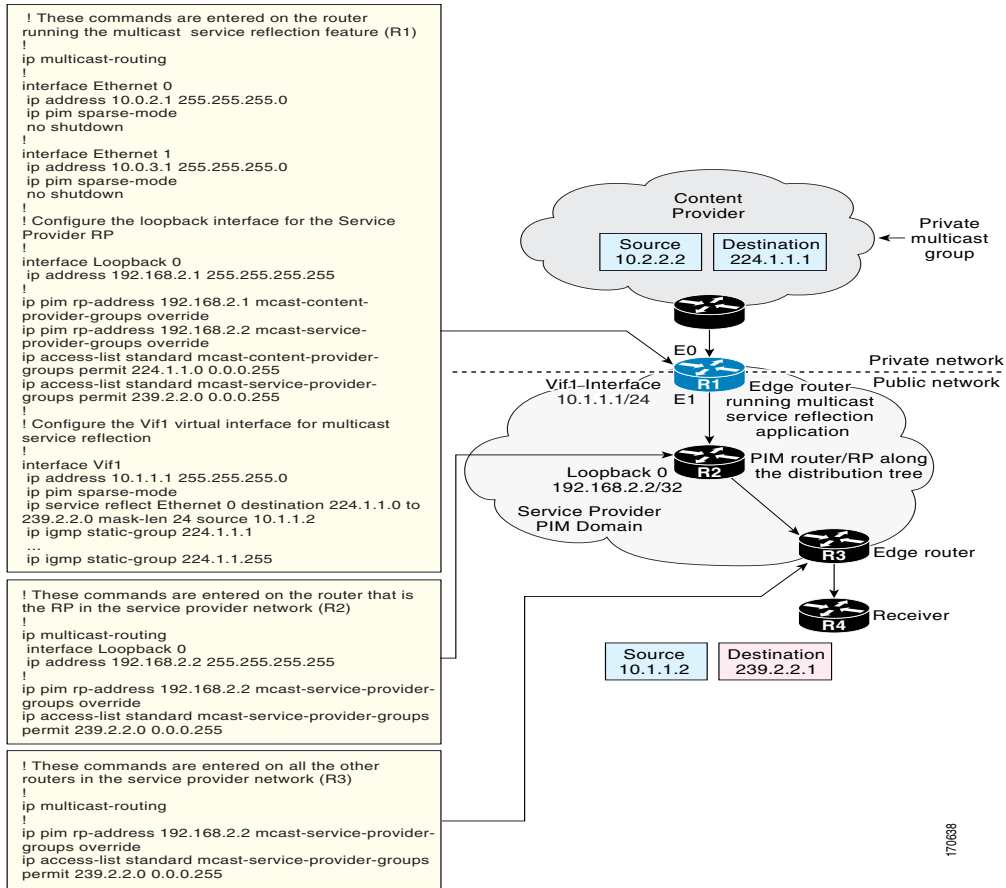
! These commands are entered on the router running the multicast service reflection feature (R1)
!
ip multicast-routing
!
interface Ethernet 0
ip address 10.0.2.1 255.255.255.0
ip pim sparse-mode
no shutdown
!
interface Ethernet 1
ip address 10.0.3.1 255.255.255.0
ip pim sparse-mode
no shutdown
!
! Configure the loopback interface for the Service Provider RP
!
interface Loopback 0
ip address 192.168.2.1 255.255.255.255
!
ip pim rp-address 192.168.2.1 mcast-content-provider-groups override
ip pim rp-address 192.168.2.2 mcast-service-provider-groups override
ip access-list standard mcast-content-provider-groups permit 224.1.1.0 0.0.0.255
ip access-list standard mcast-service-provider-groups permit 239.2.2.0 0.0.0.255
!
! Configure the Vif1 virtual interface for multicast service reflection
!
interface Vif1
ip address 10.1.1.1 255.255.255.0
ip pim sparse-mode
ip service reflect Ethernet 0 destination 224.1.1.0 to 239.2.2.0 mask-len 24 source 10.1.1.2
ip igmp static-group 224.1.1.1
...
ip igmp static-group 224.1.1.255

! These commands are entered on the router that is the RP in the service provider network (R2)
!
ip multicast-routing
interface Loopback 0
ip address 192.168.2.2 255.255.255.255
!
ip pim rp-address 192.168.2.2 mcast-service-provider-groups override
ip access-list standard mcast-service-provider-groups permit 239.2.2.0 0.0.0.255

! These commands are entered on all the other routers in the service provider network (R3)
!
ip multicast-routing
!
ip pim rp-address 192.168.2.2 mcast-service-provider-groups override
ip access-list standard mcast-service-provider-groups permit 239.2.2.0 0.0.0.255

Content Provider
Source 10.2.2.2
Destination 224.1.1.1
Private multicast group
E0
Private network
Public network
R1
Vif1 Interface 10.1.1.1/24
E1
Edge router running multicast service reflection application
R2
Loopback 0 192.168.2.2/32
PIM router/RP along the distribution tree
Service Provider PIM Domain
R3
Edge router
R4
Receiver
Source 10.1.1.2
Destination 239.2.2.1
170638